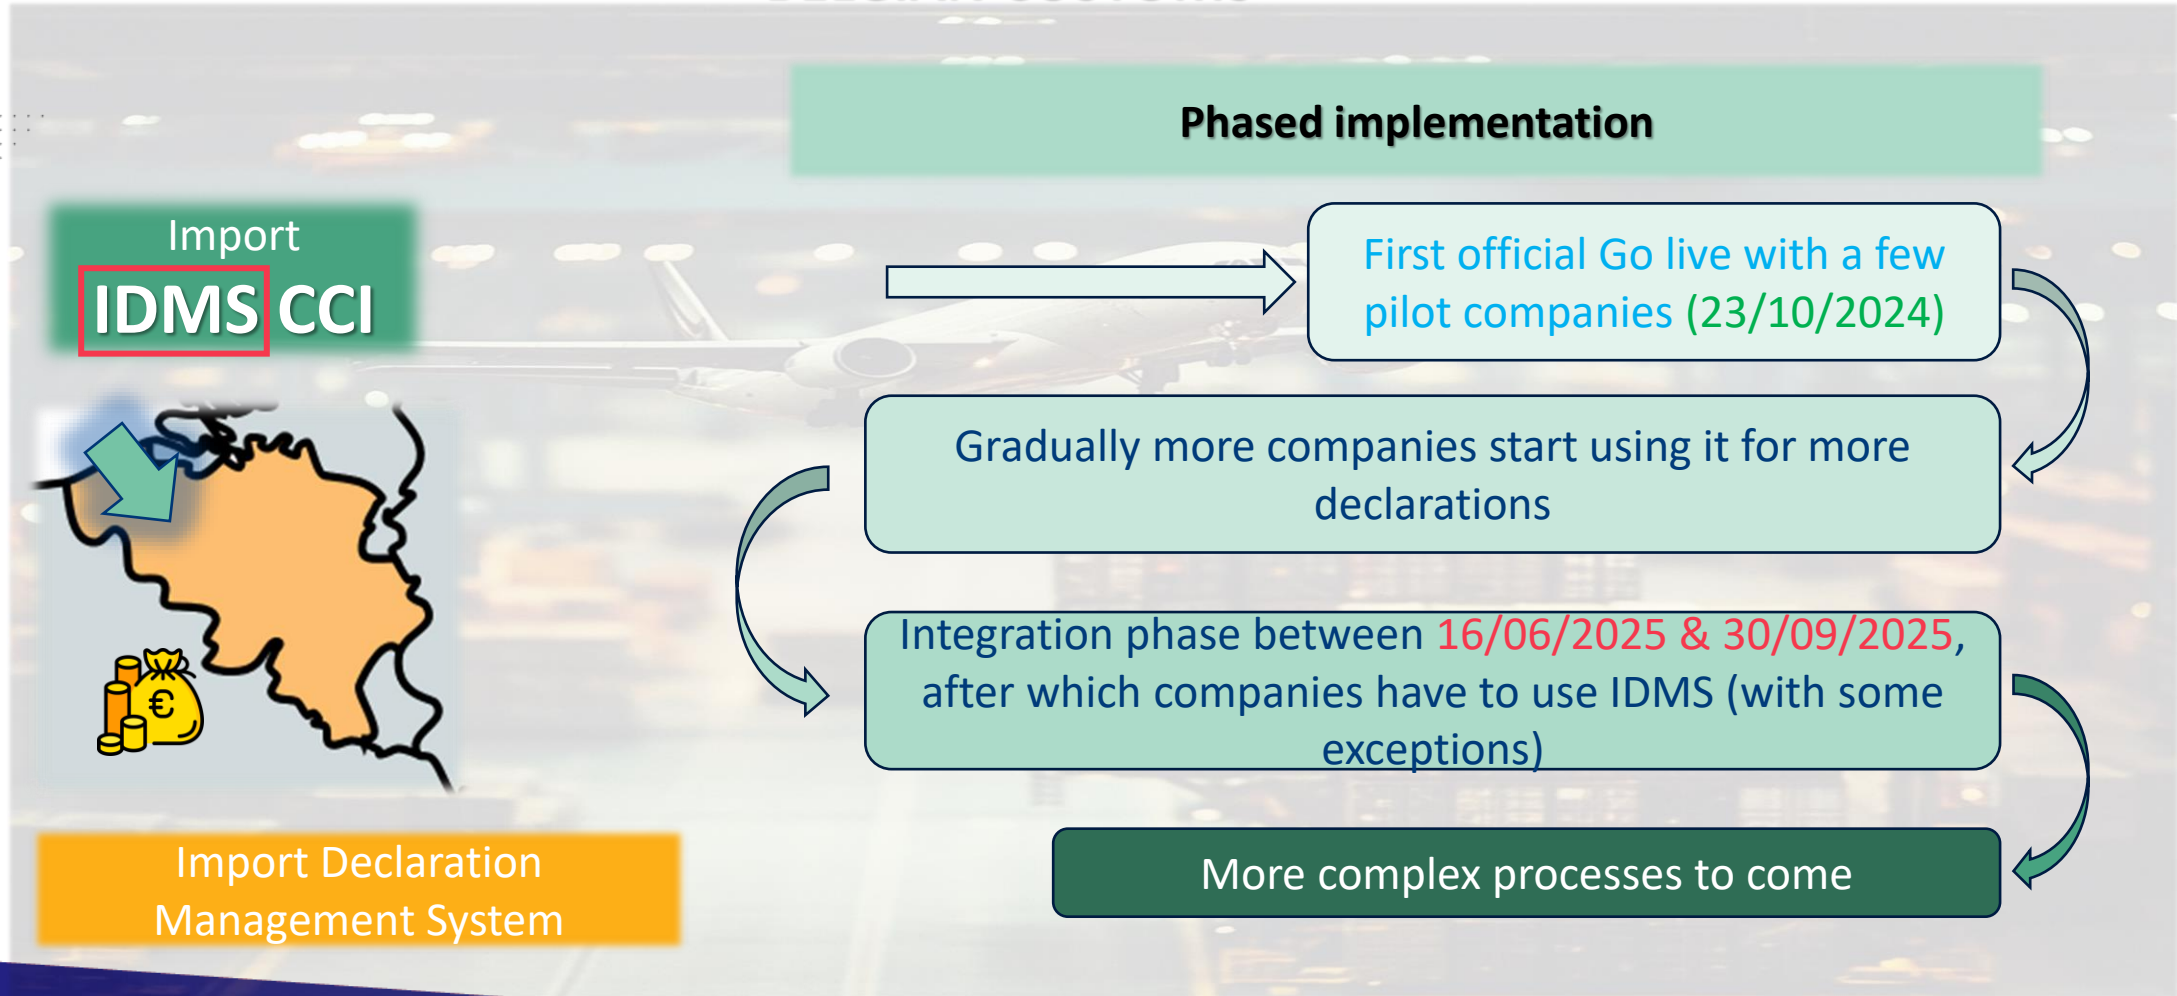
Phased implementation

Import
IDMS CCI

First official Go live with a few pilot companies (23/10/2024)

Gradually more companies start using it for more declarations

Integration phase between 16/06/2025 & 30/09/2025, after which companies have to use IDMS (with some exceptions)

More complex processes to come

Import Declaration Management System